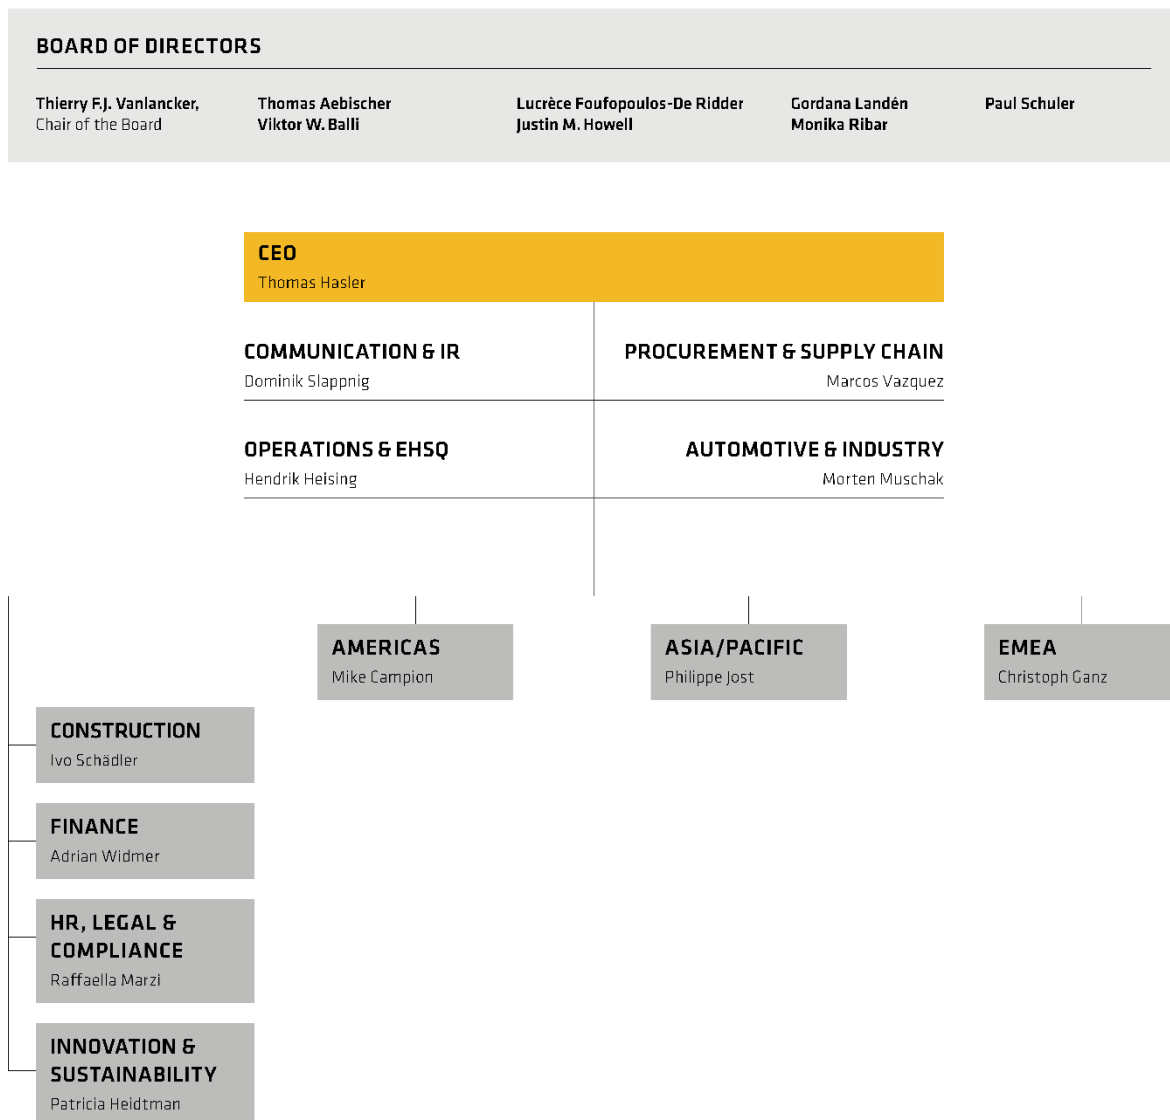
BOARD OF DIRECTORS

Thierry F.J. Vanlancker, Chair of the Board

Thomas Aebischer
Viktor W. Balli

Lucrèce Foufopoulos-De Ridder
Justin M. Howell

Gordana Landén
Monika Ribar

Paul Schuler

CEO
Thomas Hasler

COMMUNICATION & IR
Dominik Slappnig

PROCUREMENT & SUPPLY CHAIN
Marcos Vazquez

OPERATIONS & EHSQ
Hendrik Heising

AUTOMOTIVE & INDUSTRY
Morten Muschak

AMERICAS
Mike Campion

ASIA/PACIFIC
Philippe Jost

EMEA
Christoph Ganz

CONSTRUCTION
Ivo Schädler

FINANCE
Adrian Widmer

HR, LEGAL & COMPLIANCE
Raffaella Marzi

INNOVATION & SUSTAINABILITY
Patricia Heidtman